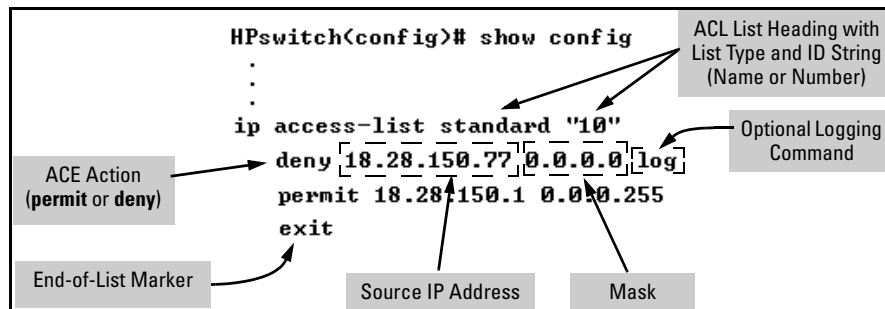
HPswitch(config)# show config

.

.

.

ip access-list standard "10"

deny 18.28.150.77 0.0.0.0 log

permit 18.28.150.1 0.0.0.255

exit

ACL List Heading with List Type and ID String (Name or Number)

Optional Logging Command

ACE Action (**permit** or **deny**)

End-of-List Marker

Source IP Address

Mask